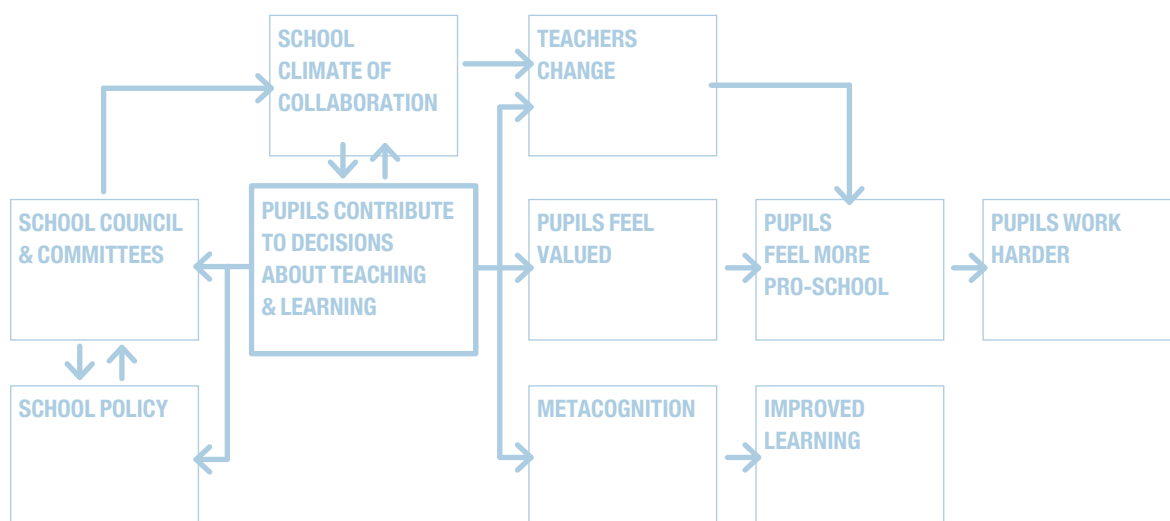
SCHOOL CLIMATE OF COLLABORATION

TEACHERS CHANGE

SCHOOL COUNCIL & COMMITTEES

PUPILS CONTRIBUTE TO DECISIONS ABOUT TEACHING & LEARNING

PUPILS FEEL VALUED

PUPILS FEEL MORE PRO-SCHOOL

PUPILS WORK HARDER

SCHOOL POLICY

METACOGNITION

IMPROVED LEARNING